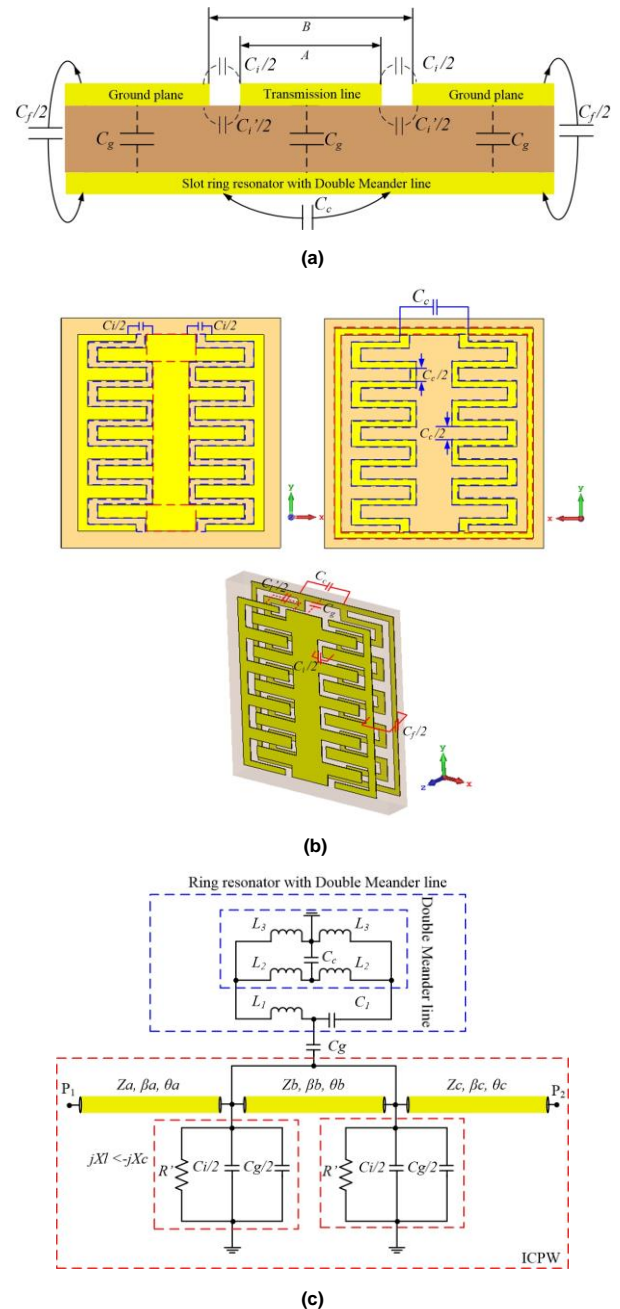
B

A

$C_i/2$

$C_i/2$

$C_f/2$

Ground plane

Transmission line

Ground plane

$C_f/2$

$C_i'/2$

$C_i'/2$

$C_g$

$C_g$

$C_g$

Slot ring resonator with Double Meander line

$C_c$

(a)

$Ci/2$

$Ci/2$

y

x

$C_c$

$C_c/2$

$C_c/2$

y

x

$C_i'/2$

$C_c$

$C_g$

$C_i/2$

$C_f/2$

y

z

x

(b)

Ring resonator with Double Meander line

Double Meander line

$L_3$

$L_3$

$L_2$

$C_c$

$L_2$

$L_1$

$C_1$

$Cg$

$P_1$

$Za, \beta a, \theta a$

$Zb, \beta b, \theta b$

$Zc, \beta c, \theta c$

$P_2$

$jXl$ <$-jXc$

$R'$

$Ci/2$

$Cg/2$

$R'$

$Ci/2$

$Cg/2$

ICPW

(c)